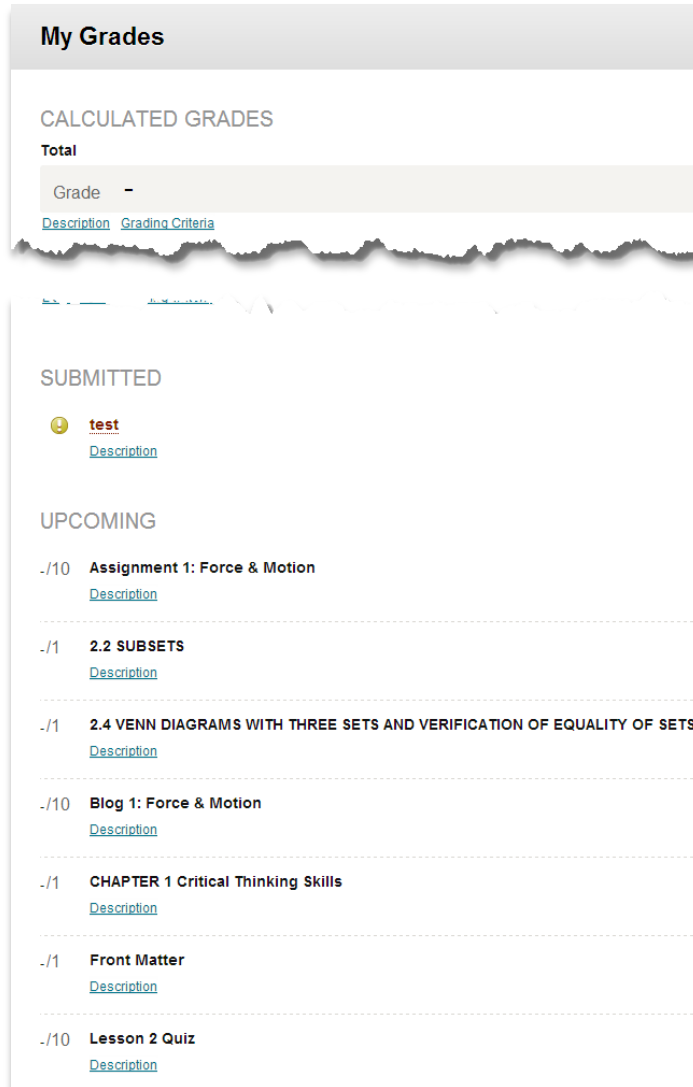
My Grades

CALCULATED GRADES

Total

Grade -

Description Grading Criteria

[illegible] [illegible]

SUBMITTED

test

Description

UPCOMING

-/10 Assignment 1: Force & Motion

Description

-/1 2.2 SUBSETS

Description

-/1 2.4 VENN DIAGRAMS WITH THREE SETS AND VERIFICATION OF EQUALITY OF SETS

Description

-/10 Blog 1: Force & Motion

Description

-/1 CHAPTER 1 Critical Thinking Skills

Description

-/1 Front Matter

Description

-/10 Lesson 2 Quiz

Description